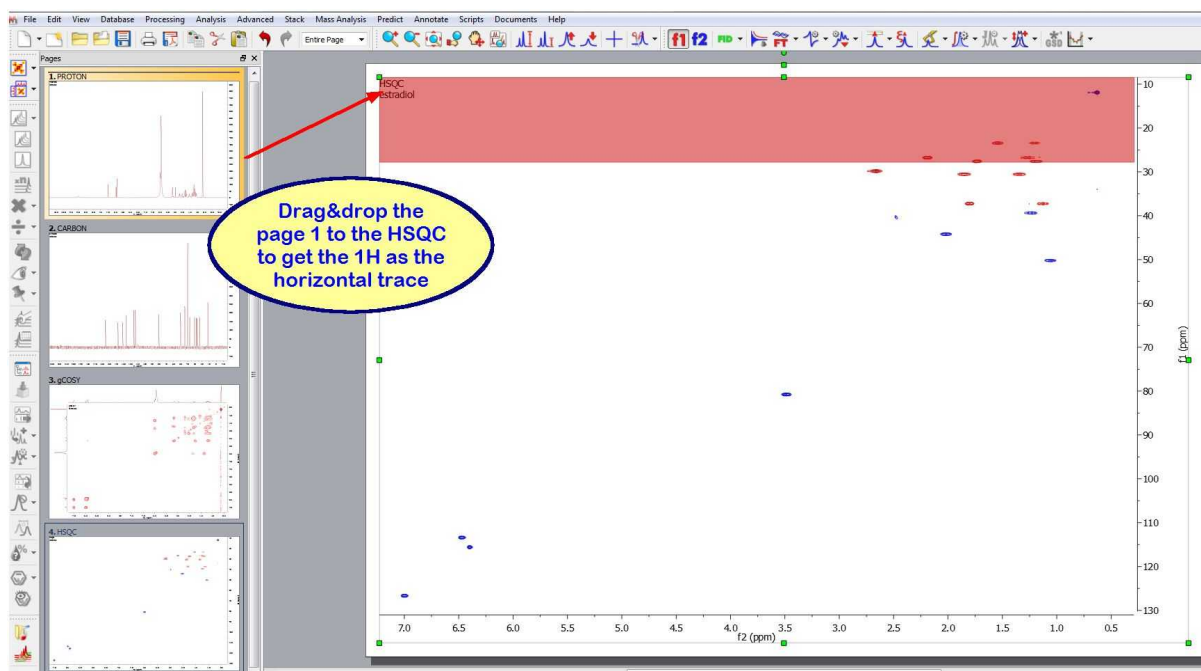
File Edit View Database Processing Analysis Advanced Stack Mass Analysis Predict Annotate Scripts Documents Help

Entire Page

f1 f2 FID

Pages

1. PROTON

2. CARBON

3. gCOSY

4. HSQC

HSQC
Estradiol

Drag&drop the page 1 to the HSQC to get the 1H as the horizontal trace

10
20
30
40
50
60
70
80
90
100
110
120
130

f1 (ppm)

7.0 6.5 6.0 5.5 5.0 4.5 4.0 3.5 3.0 2.5 2.0 1.5 1.0 0.5
f2 (ppm)